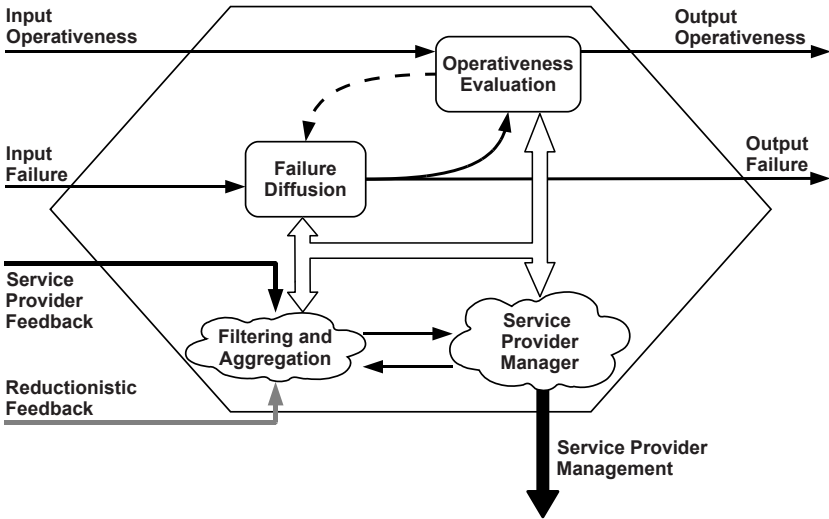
Input Operativeness

Output Operativeness

Operativeness Evaluation

Input Failure

Failure Diffusion

Output Failure

Service Provider Feedback

Filtering and Aggregation

Service Provider Manager

Reductionistic Feedback

Service Provider Management